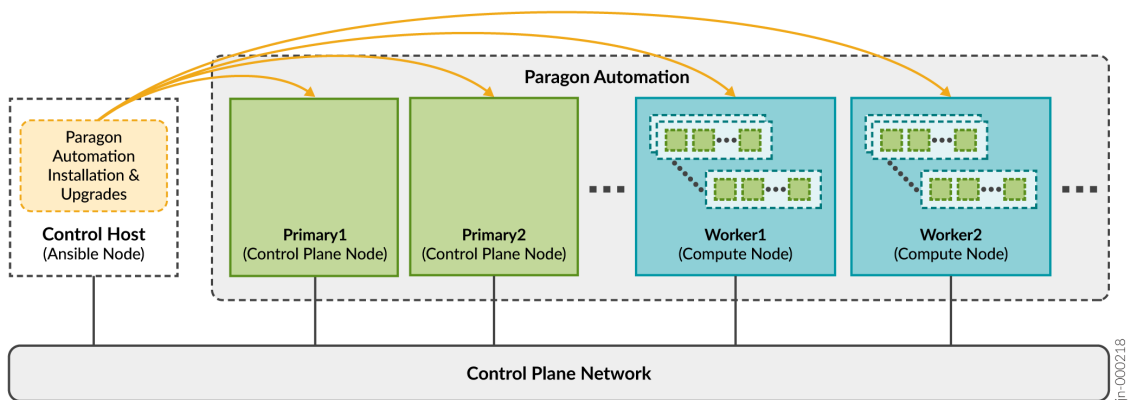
Paragon Automation

Paragon Automation Installation & Upgrades

Control Host
(Ansible Node)

Primary1
(Control Plane Node)

Primary2
(Control Plane Node)

Worker1
(Compute Node)

Worker2
(Compute Node)

Control Plane Network

jn-000218